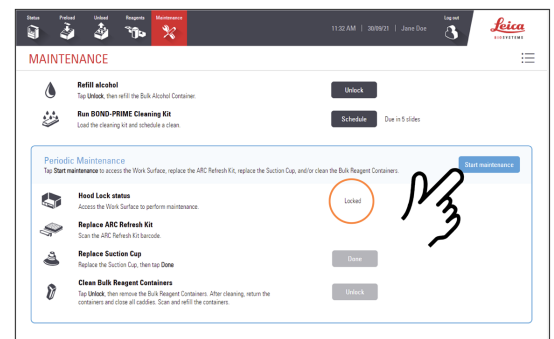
Status Preload Unload Reagents Maintenance

11:32 AM | 30/09/21 | Jane Doe

Log out

Leica BIOSYSTEMS

MAINTENANCE

Refill alcohol
Tap Unlock, then refill the Bulk Alcohol Container.

Unlock

Run BOND-PRIME Cleaning Kit
Load the cleaning kit and schedule a clean.

Schedule Due in 5 slides

Periodic Maintenance
Tap Start maintenance to access the Work Surface, replace the ARC Refresh Kit, replace the Suction Cup, and/or clean the Bulk Reagent Containers.

Start maintenance

Hood Lock status
Access the Work Surface to perform maintenance.

Locked

Replace ARC Refresh Kit
Scan the ARC Refresh Kit barcode.

Replace Suction Cup
Replace the Suction Cup, then tap Done

Done

Clean Bulk Reagent Containers
Tap Unlock, then remove the Bulk Reagent Containers. After cleaning, return the containers and close all caddies. Scan and refill the containers.

Unlock